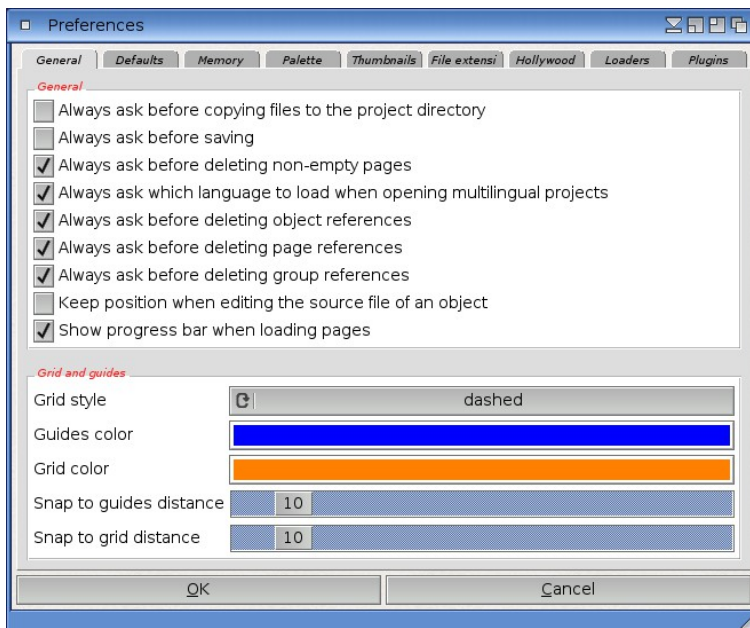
Preferences

General | Defaults | Memory | Palette | Thumbnails | File extensi | Hollywood | Loaders | Plugins

General

Always ask before copying files to the project directory
Always ask before saving
Always ask before deleting non-empty pages
Always ask which language to load when opening multilingual projects
Always ask before deleting object references
Always ask before deleting page references
Always ask before deleting group references
Keep position when editing the source file of an object
Show progress bar when loading pages

Grid and guides

| | |
|---|---|
| Grid style | dashed |
| Guides color | |
| Grid color | |
| Snap to guides distance | 10 |
| Snap to grid distance | 10 |

OK
Cancel